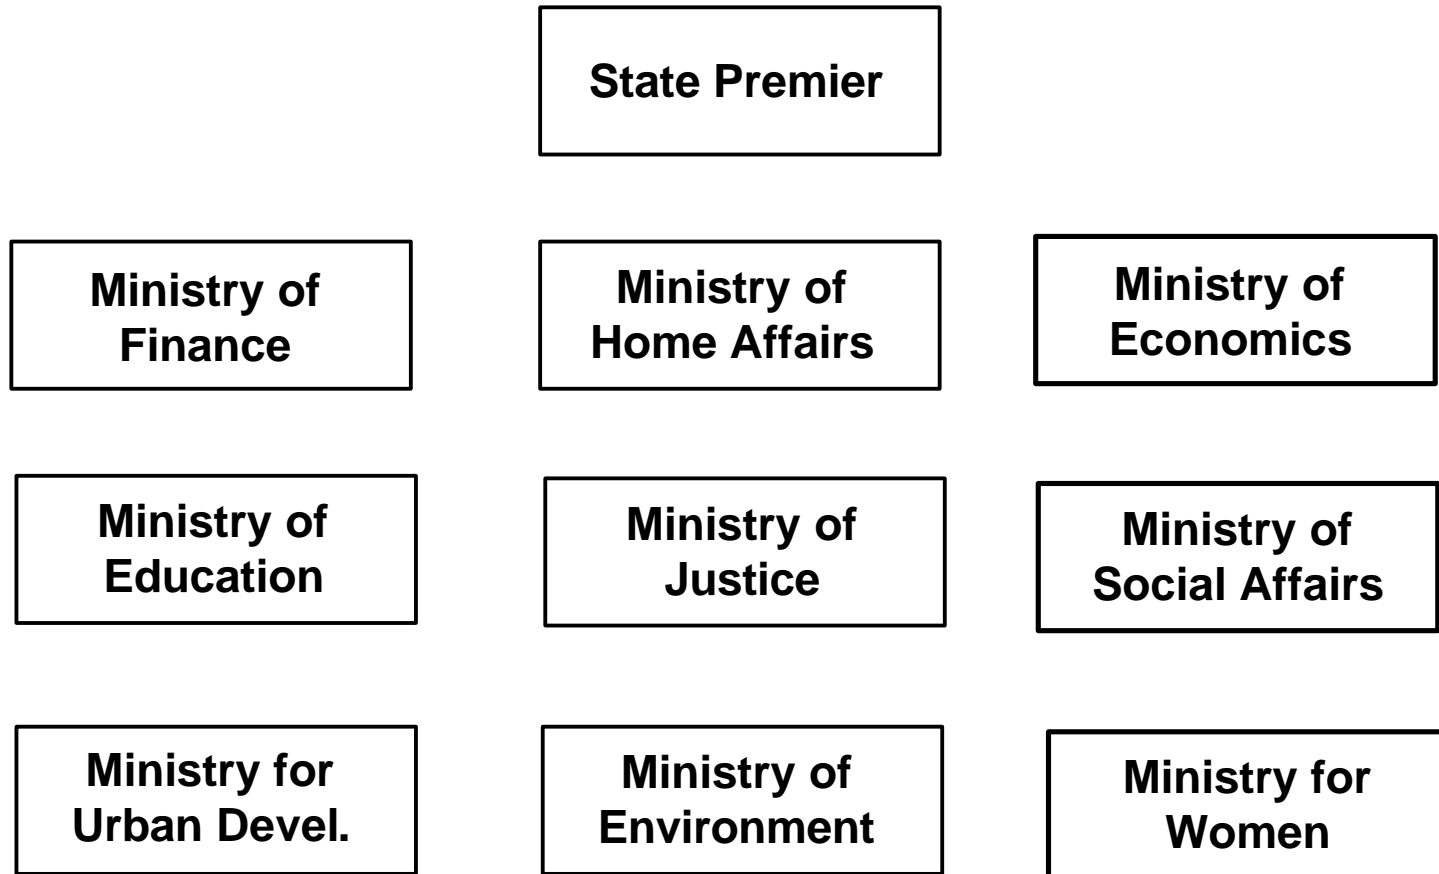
State Premier

Ministry of Finance

Ministry of Home Affairs

Ministry of Economics

Ministry of Education

Ministry of Justice

Ministry of Social Affairs

Ministry for Urban Devel.

Ministry of Environment

Ministry for Women